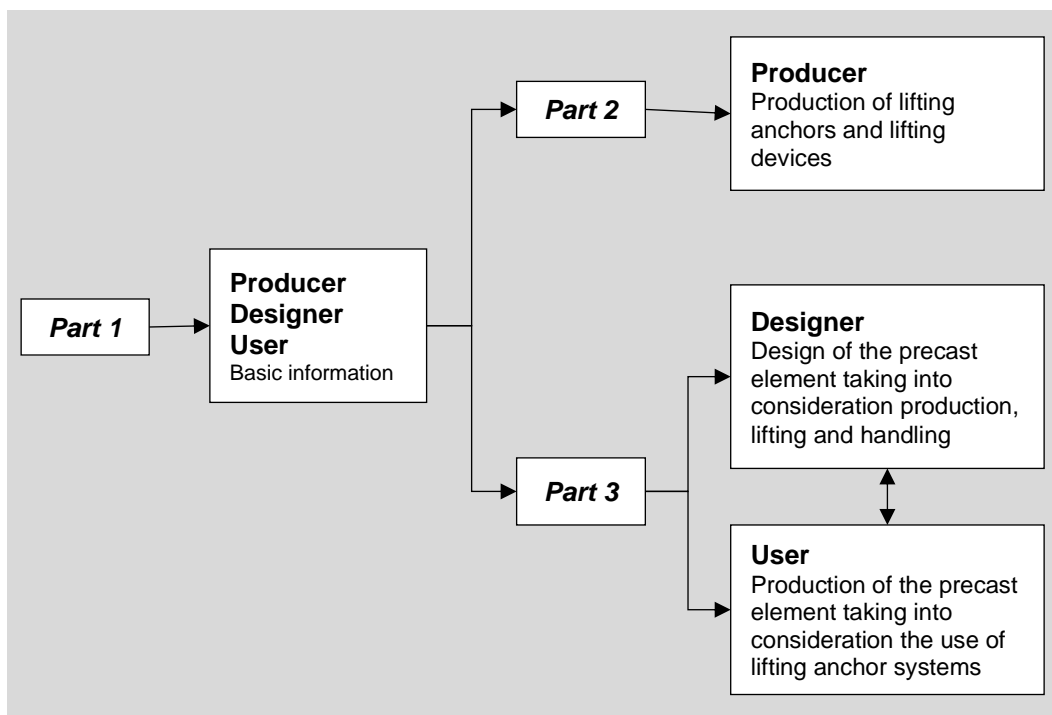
Part 1

Producer
Designer
User
Basic information

Part 2

Producer
Production of lifting anchors and lifting devices

Part 3

Designer
Design of the precast element taking into consideration production, lifting and handling

User
Production of the precast element taking into consideration the use of lifting anchor systems